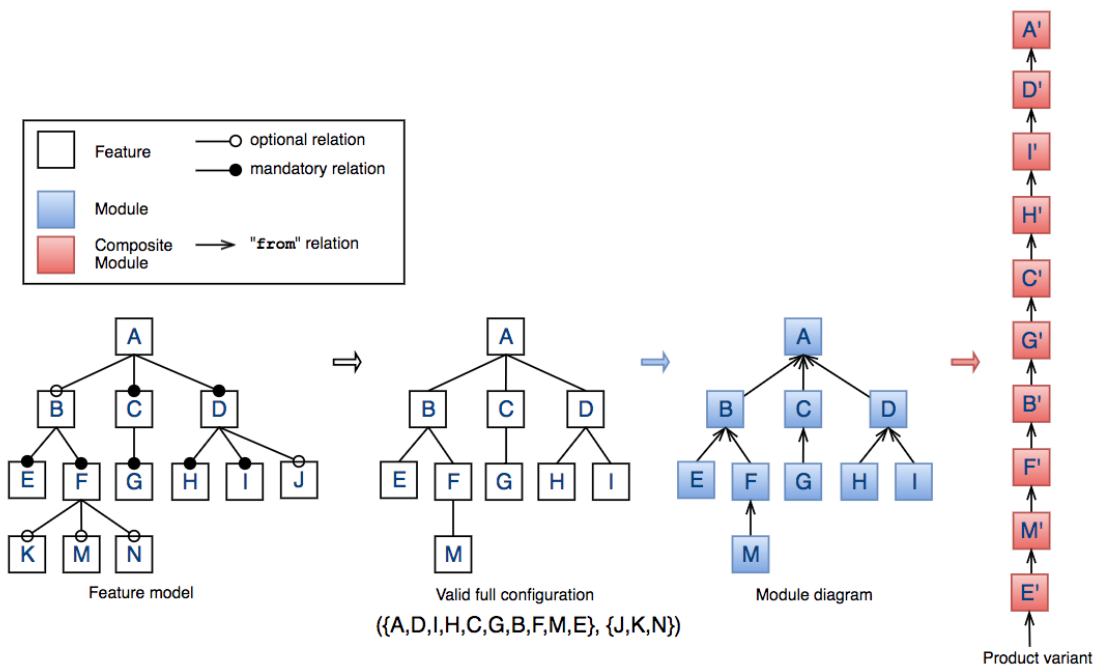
Feature
optional relation
mandatory relation
Module
Composite Module
"from" relation

A
B
C
D
E
F
G
H
I
J
K
M
N
Feature model

A
B
C
D
E
F
G
H
I
M
Valid full configuration
({A,D,I,H,C,G,B,F,M,E}, {J,K,N})

A
B
C
D
E
F
G
H
I
M
Module diagram

A'
D'
I'
H'
C'
G'
B'
F'
M'
E'
Product variant